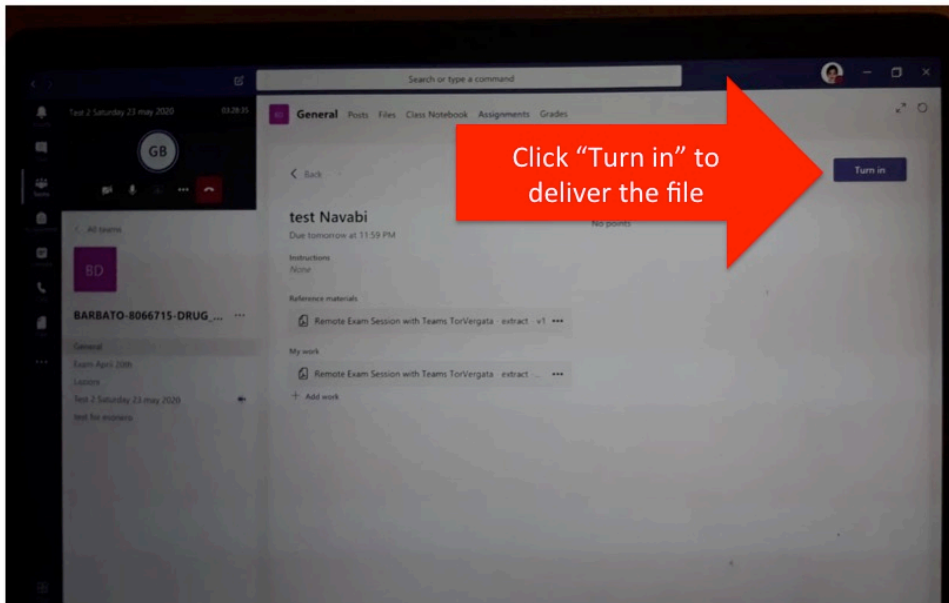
Search or type a command

Test 2 Saturday 23 may 2020 03:28:35

GB

< All teams

BD

BARBATO-8066715-DRUG_... ···

General
Exam April 20th
Lessons
Test 2 Saturday 23 may 2020
test for esonero

General Posts Files Class Notebook Assignments Grades

< Back

Click "Turn in" to deliver the file

Turn in

test Navabi
Due tomorrow at 11:59 PM

No points

Instructions
None

Reference materials
Remote Exam Session with Teams TorVergata extract v1 •••

My work
Remote Exam Session with Teams TorVergata extract ... •••
+ Add work